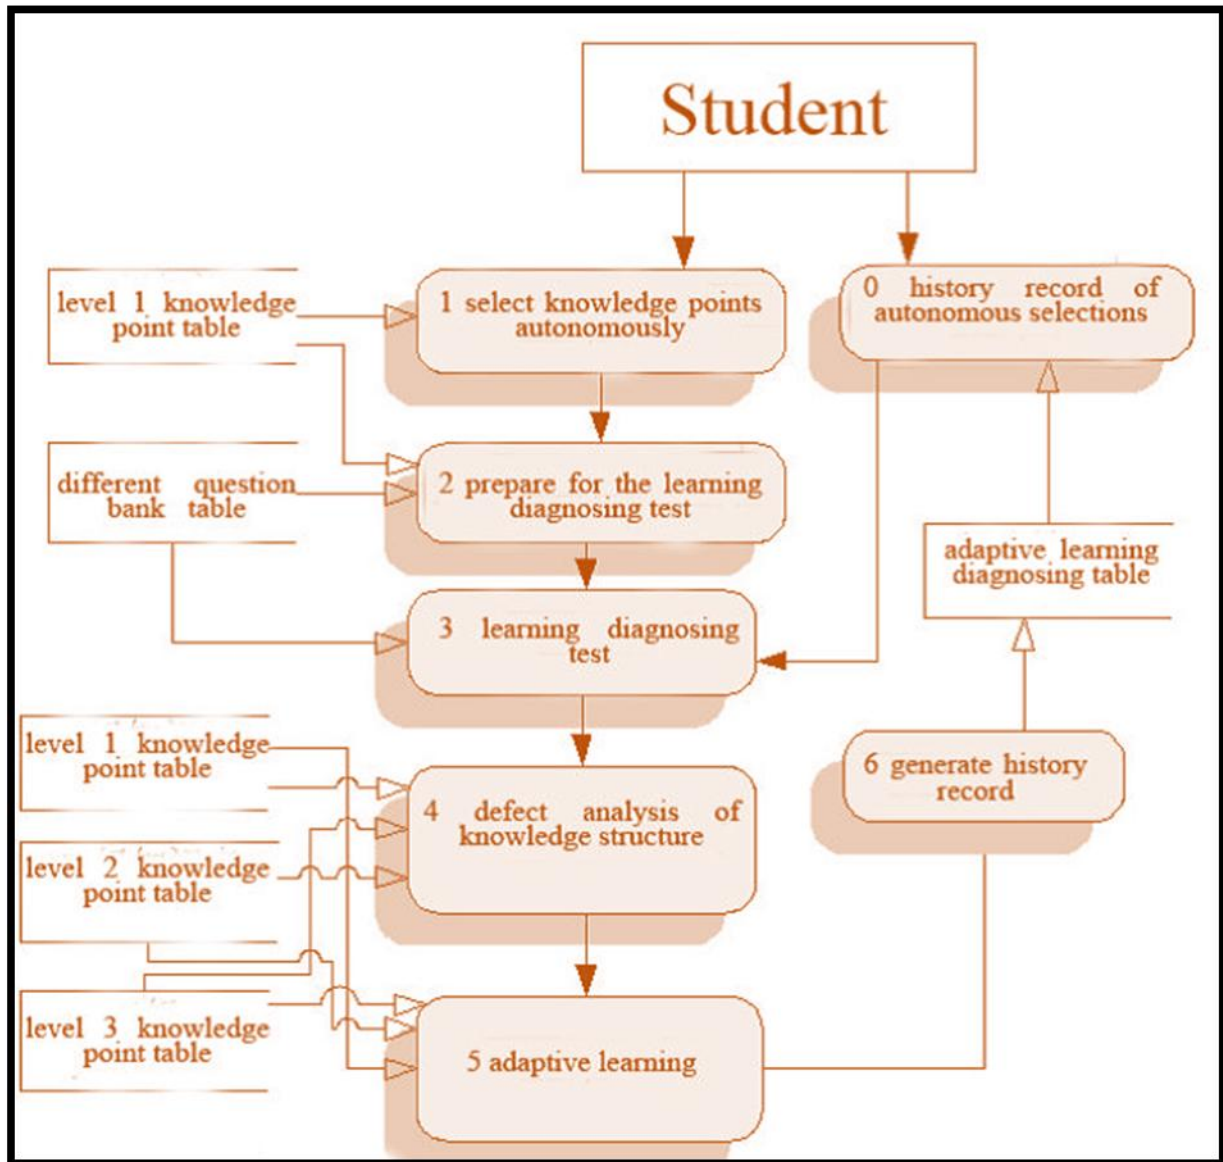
Student

level 1 knowledge point table

1 select knowledge points autonomously

0 history record of autonomous selections

different question bank table

2 prepare for the learning diagnosing test

adaptive learning diagnosing table

3 learning diagnosing test

level 1 knowledge point table

4 defect analysis of knowledge structure

6 generate history record

level 2 knowledge point table

level 3 knowledge point table

5 adaptive learning